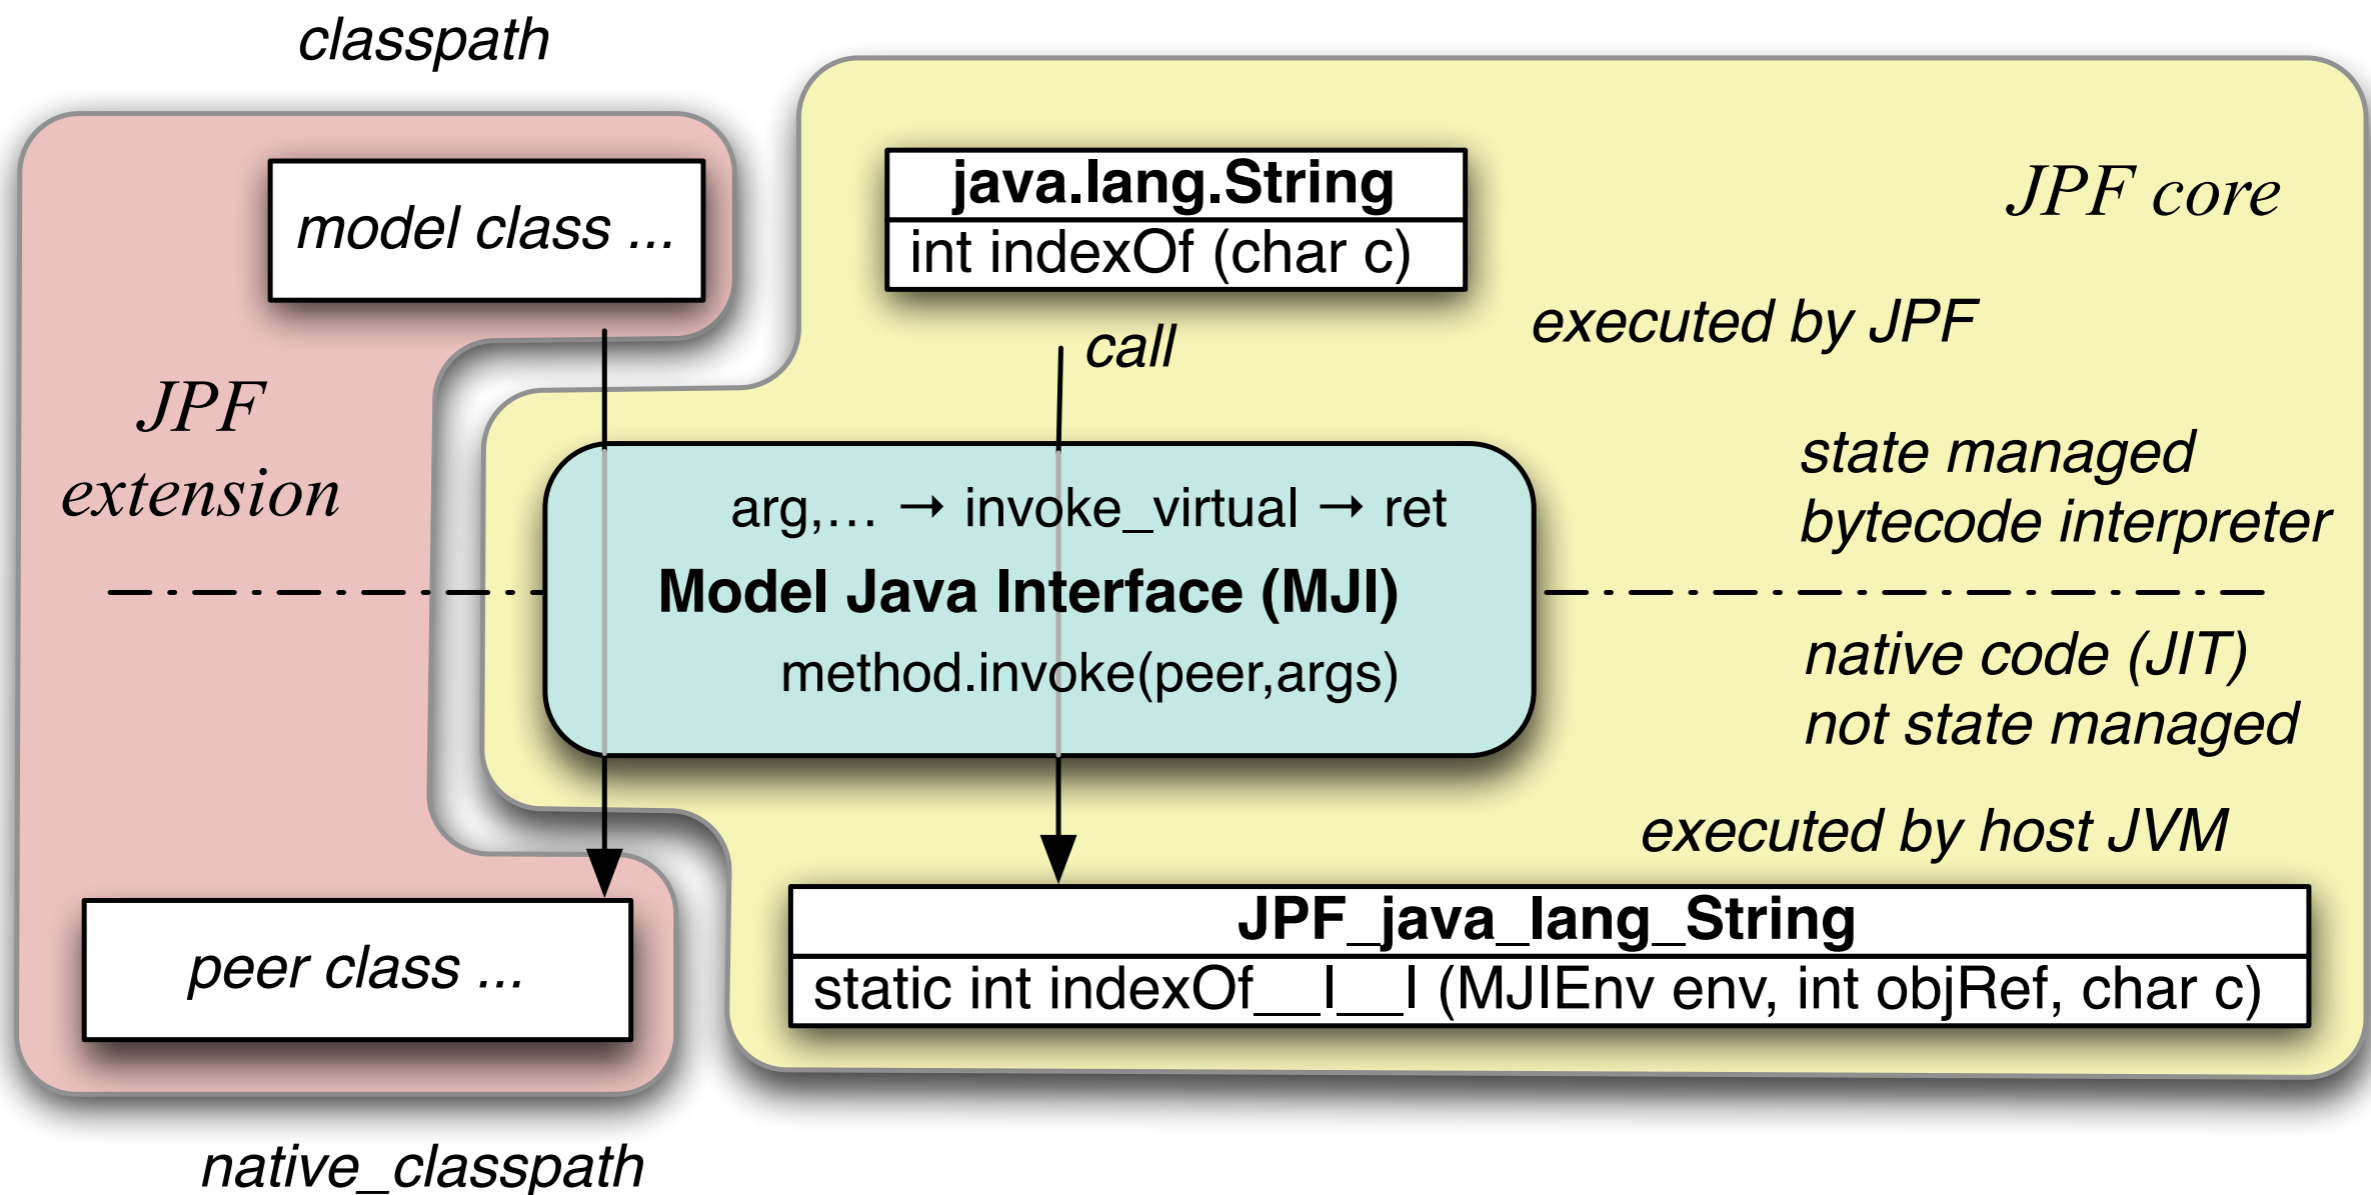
classpath

model class ...

java.lang.String

int indexOf (char c)

JPF core

executed by JPF

call

JPF extension

state managed bytecode interpreter

arg,… → invoke_virtual → ret

Model Java Interface (MJI)

method.invoke(peer,args)

native code (JIT) not state managed

executed by host JVM

JPF_java_lang_String

static int indexOf__I__I (MJIEnv env, int objRef, char c)

peer class ...

native_classpath